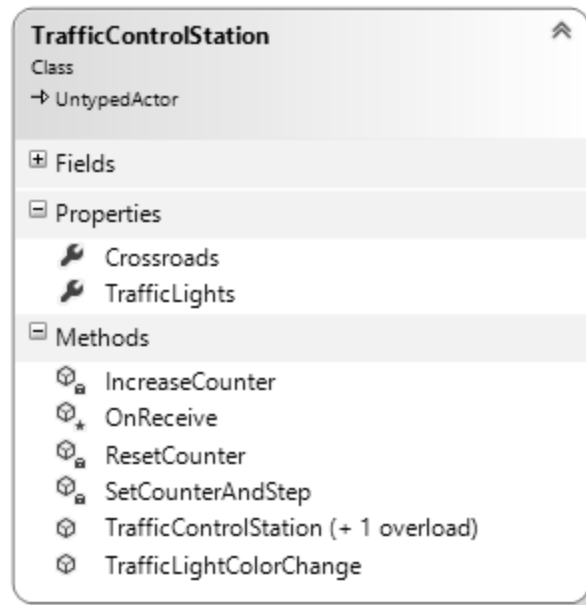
TrafficControlStation
Class
→ UntypedActor

Fields

Properties

Crossroads
TrafficLights

Methods

IncreaseCounter
OnReceive
ResetCounter
SetCounterAndStep
TrafficControlStation (+ 1 overload)
TrafficLightColorChange